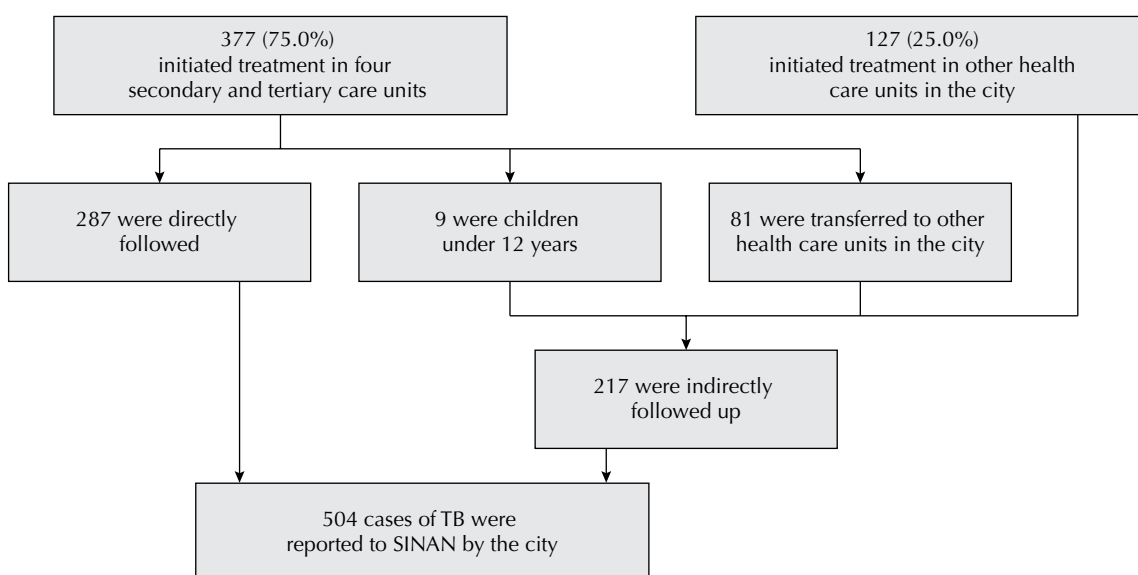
377 (75.0%)
initiated treatment in four secondary and tertiary care units

127 (25.0%)
initiated treatment in other health care units in the city

287 were directly followed

9 were children under 12 years

81 were transferred to other health care units in the city

217 were indirectly followed up

504 cases of TB were reported to SINAN by the city